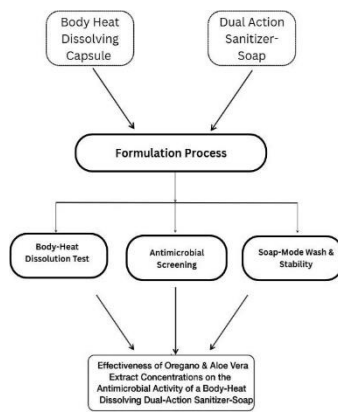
Body Heat Dissolving Capsule

Dual Action Sanitizer-Soap

Formulation Process

Body-Heat Dissolution Test

Antimicrobial Screening

Soap-Mode Wash & Stability

Effectiveness of Oregano & Aloe Vera Extract Concentrations on the Antimicrobial Activity of a Body-Heat Dissolving Dual-Action Sanitizer-Soap